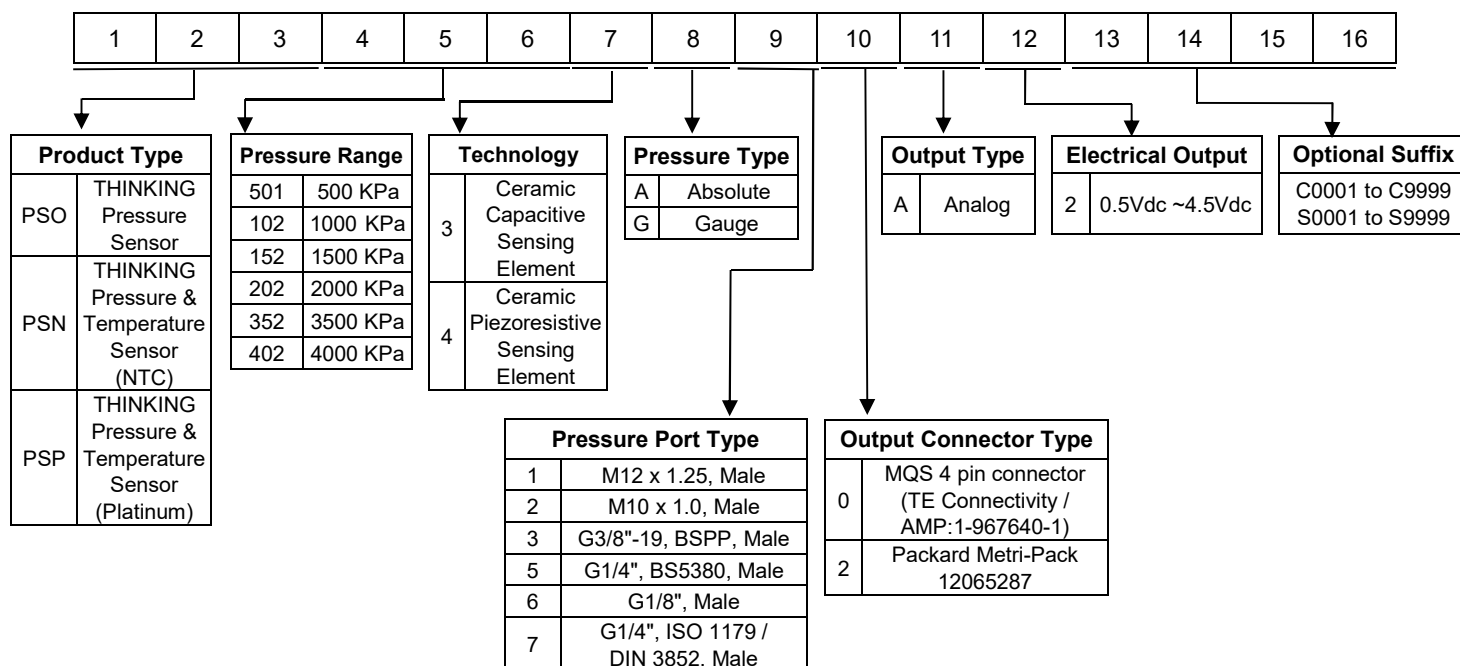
| 1 | 2 | 3 | 4 | 5 | 6 | 7 | 8 | 9 | 10 | 11 | 12 | 13 | 14 | 15 | 16 |
|---|---|---|---|---|---|---|---|---|---|---|---|---|---|---|---|

| Product Type | |
|---|---|
| PSO | THINKING Pressure Sensor |
| PSN | THINKING Pressure & Temperature Sensor (NTC) |
| PSP | THINKING Pressure & Temperature Sensor (Platinum) |

| Pressure Range | |
|---|---|
| 501 | 500 KPa |
| 102 | 1000 KPa |
| 152 | 1500 KPa |
| 202 | 2000 KPa |
| 352 | 3500 KPa |
| 402 | 4000 KPa |

| Technology | |
|---|---|
| 3 | Ceramic Capacitive Sensing Element |
| 4 | Ceramic Piezoresistive Sensing Element |

| Pressure Type | |
|---|---|
| A | Absolute |
| G | Gauge |

| Output Type | |
|---|---|
| A | Analog |

| Electrical Output | |
|---|---|
| 2 | 0.5Vdc ~4.5Vdc |

| Optional Suffix |
|---|
| C0001 to C9999 S0001 to S9999 |

| Pressure Port Type | |
|---|---|
| 1 | M12 x 1.25, Male |
| 2 | M10 x 1.0, Male |
| 3 | G3/8"-19, BSPP, Male |
| 5 | G1/4", BS5380, Male |
| 6 | G1/8", Male |
| 7 | G1/4", ISO 1179 / DIN 3852, Male |

| Output Connector Type | |
|---|---|
| 0 | MQS 4 pin connector (TE Connectivity / AMP:1-967640-1) |
| 2 | Packard Metri-Pack 12065287 |